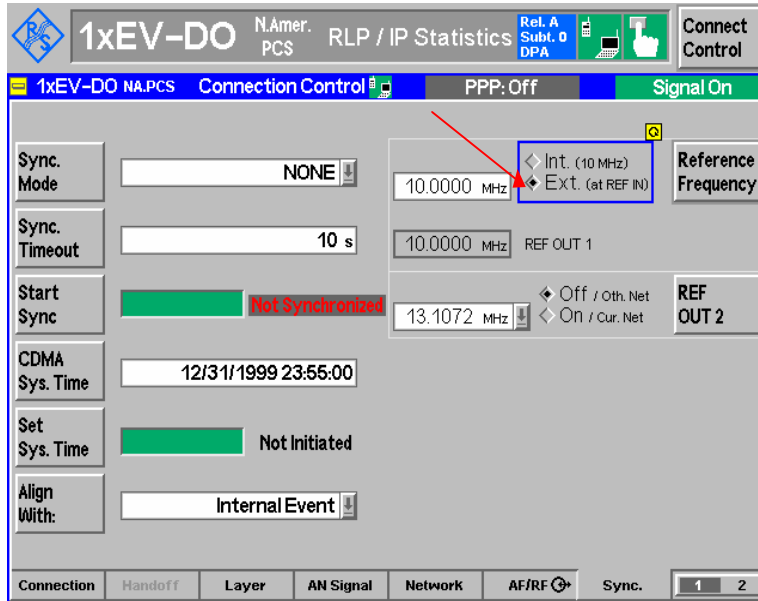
1xEV-DO N.Amer. PCS RLP / IP Statistics Rel. A Subt. 0 DPA

Connect Control

1xEV-DO NA.PCS Connection Control PPP: Off Signal On

Sync. Mode NONE

10.0000 MHz

Int. (10 MHz)
Ext. (at REF IN)

Reference Frequency

Sync. Timeout 10 s

10.0000 MHz REF OUT 1

Start Sync Not Synchronized

13.1072 MHz

Off / Oth. Net
On / Cur. Net

REF OUT 2

CDMA Sys. Time 12/31/1999 23:55:00

Set Sys. Time Not Initiated

Align With: Internal Event

Connection | Handoff | Layer | AN Signal | Network | AF/RF | Sync. | 1 2